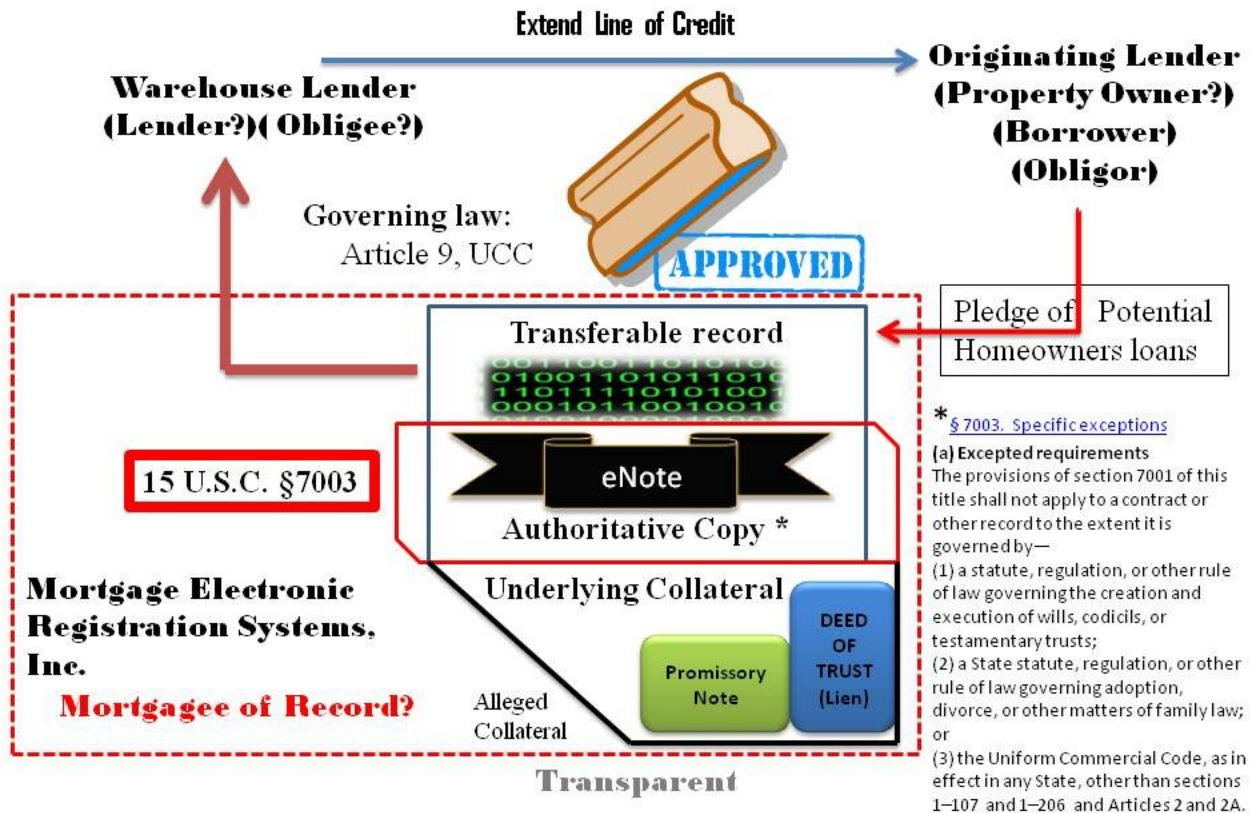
Extend Line of Credit

Warehouse Lender
(Lender?)( Obligee?)

Originating Lender
(Property Owner?)
(Borrower)
(Obligor)

Governing law:
Article 9, UCC

APPROVED

Pledge of Potential
Homeowners loans

Transferable record

00110011010100
01001101011010
11011110101001
00010110010010

eNote

Authoritative Copy *

15 U.S.C. §7003

Underlying Collateral

DEED
OF
TRUST
(Lien)

Promissory
Note

Alleged
Collateral

Mortgage Electronic
Registration Systems,
Inc.
Mortgagee of Record?

Transparent

* § 7003. Specific exceptions
(a) Excepted requirements
The provisions of section 7001 of this title shall not apply to a contract or other record to the extent it is governed by—
(1) a statute, regulation, or other rule of law governing the creation and execution of wills, codicils, or testamentary trusts;
(2) a State statute, regulation, or other rule of law governing adoption, divorce, or other matters of family law; or
(3) the Uniform Commercial Code, as in effect in any State, other than sections 1–107 and 1–206 and Articles 2 and 2A.